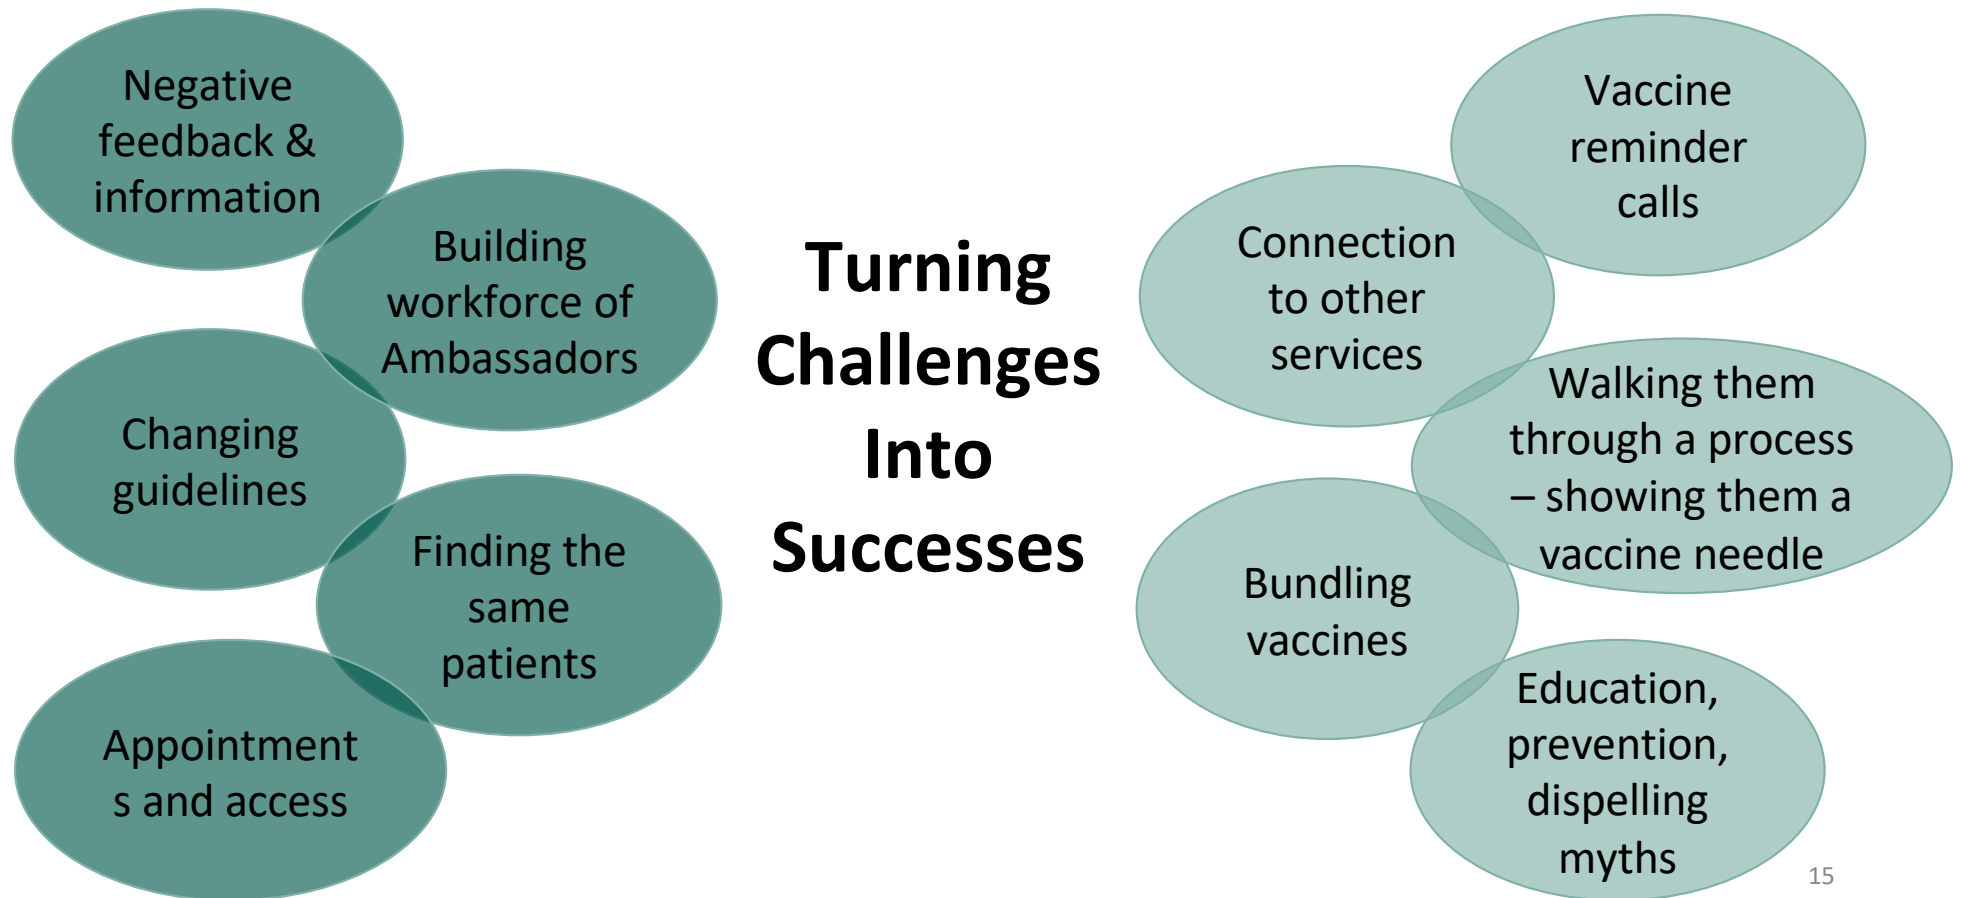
Negative feedback & information

Building workforce of Ambassadors

Changing guidelines

Finding the same patients

Appointment s and access

Turning Challenges Into Successes

Vaccine reminder calls

Connection to other services

Walking them through a process – showing them a vaccine needle

Bundling vaccines

Education, prevention, dispelling myths

15